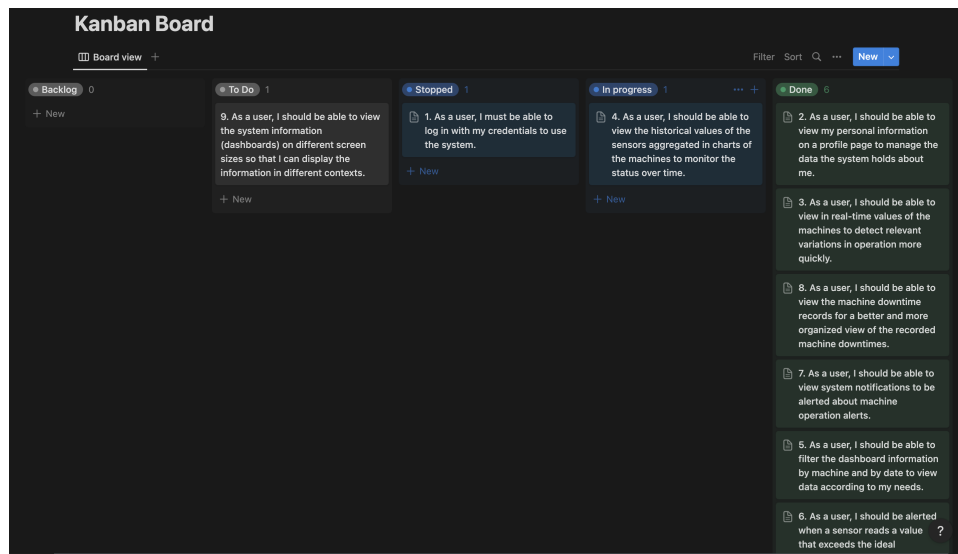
Kanban Board

Board view +

Filter Sort ··· New

Backlog 0

+ New

To Do 1

9. As a user, I should be able to view the system information (dashboards) on different screen sizes so that I can display the information in different contexts.

+ New

Stopped 1

1. As a user, I must be able to log in with my credentials to use the system.

+ New

In progress 1

4. As a user, I should be able to view the historical values of the sensors aggregated in charts of the machines to monitor the status over time.

+ New

Done 6

2. As a user, I should be able to view my personal information on a profile page to manage the data the system holds about me.

3. As a user, I should be able to view in real-time values of the machines to detect relevant variations in operation more quickly.

8. As a user, I should be able to view the machine downtime records for a better and more organized view of the recorded machine downtimes.

7. As a user, I should be able to view system notifications to be alerted about machine operation alerts.

5. As a user, I should be able to filter the dashboard information by machine and by date to view data according to my needs.

6. As a user, I should be alerted when a sensor reads a value that exceeds the ideal

?